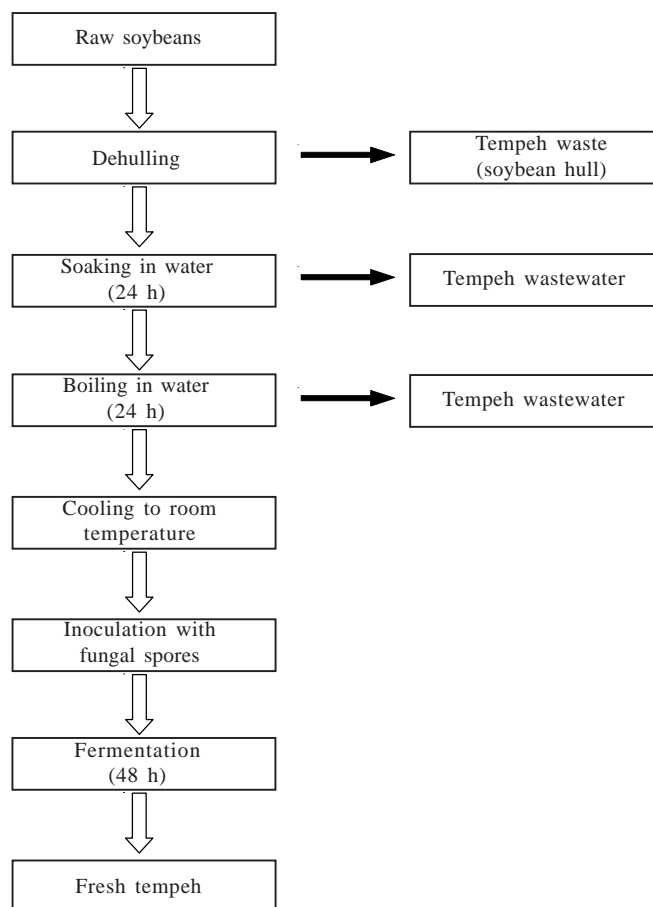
Raw soybeans

Dehulling

Tempeh waste (soybean hull)

Soaking in water (24 h)

Tempeh wastewater

Boiling in water (24 h)

Tempeh wastewater

Cooling to room temperature

Inoculation with fungal spores

Fermentation (48 h)

Fresh tempeh